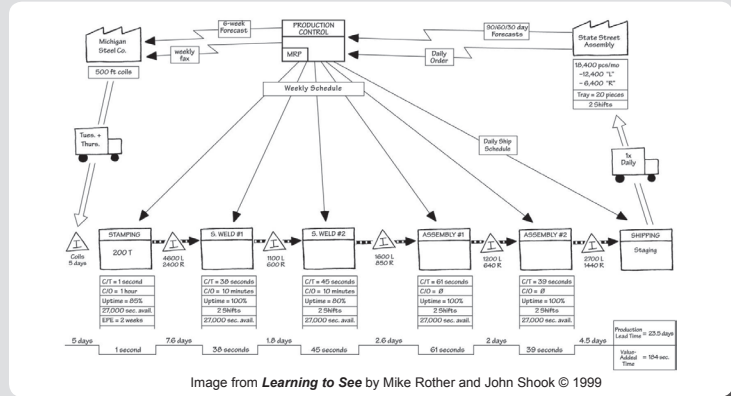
6-week Forecast

PRODUCTION CONTROL

MRP

90/60/30 day Forecasts

Michigan Steel Co.

weekly fax

Daily Order

State Street Assembly

500 ft coils

18,400 pcs/mo
-12,400 "L"
- 6,400 "R"
Tray = 20 pieces
2 Shifts

Weekly Schedule

Tues. + Thurs.

Daily Ship Schedule

1x Daily

I
Coils 5 days

STAMPING
200 T

I
4600 L
2400 R

S. WELD #1

I
1100 L
600 R

S. WELD #2

I
1600 L
850 R

ASSEMBLY #1

I
1200 L
640 R

ASSEMBLY #2

I
2700 L
1440 R

SHIPPING
Staging

C/T = 1 second
C/O = 1 hour
Uptime = 85%
27,600 sec. avail.
EPE = 2 weeks

C/T = 38 seconds
C/O = 10 minutes
Uptime = 100%
2 Shifts
27,600 sec. avail.

C/T = 45 seconds
C/O = 10 minutes
Uptime = 80%
2 Shifts
27,600 sec. avail.

C/T = 61 seconds
C/O = Ø
Uptime = 100%
2 Shifts
27,600 sec. avail.

C/T = 39 seconds
C/O = Ø
Uptime = 100%
2 Shifts
27,600 sec. avail.

5 days | 1 second | 7.6 days | 38 seconds | 1.8 days | 45 seconds | 2.6 days | 61 seconds | 2 days | 39 seconds | 4.5 days

Production Lead Time = 23.5 days

Value-Added Time = 184 sec.

Image from ***Learning to See*** by Mike Rother and John Shook © 1999